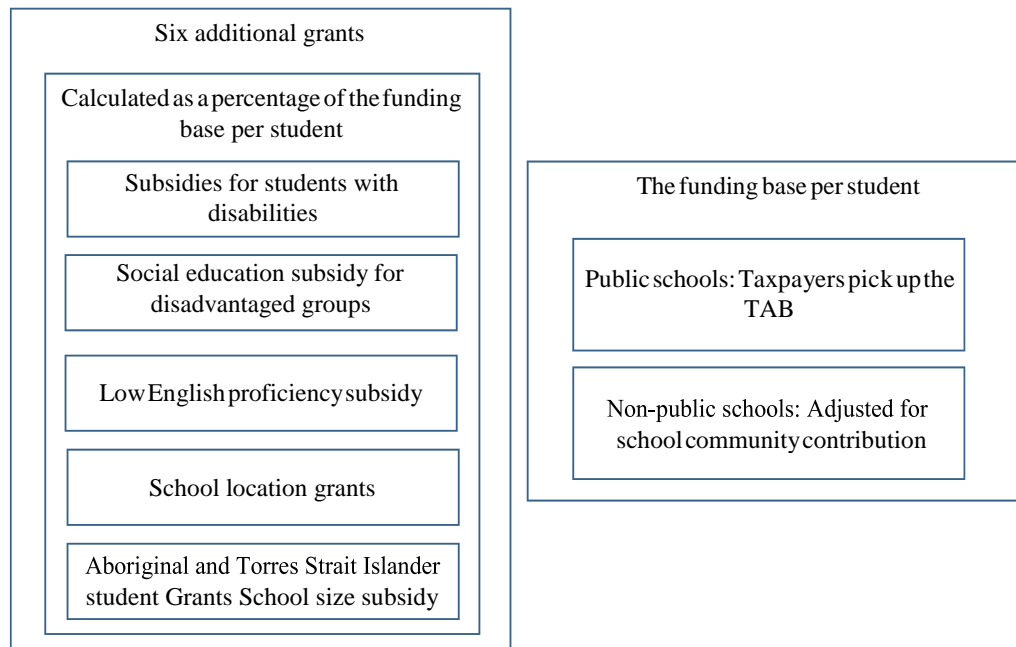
Six additional grants

Calculated as a percentage of the funding base per student

Subsidies for students with disabilities

Social education subsidy for disadvantaged groups

Low English proficiency subsidy

School location grants

Aboriginal and Torres Strait Islander student Grants School size subsidy

The funding base per student

Public schools: Taxpayers pick up the TAB

Non-public schools: Adjusted for school community contribution